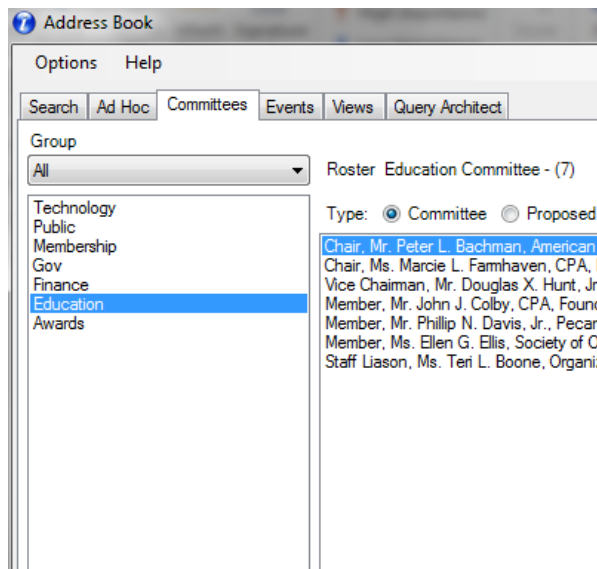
Address Book

Options Help

Search | Ad Hoc | Committees | Events | Views | Query Architect

Group

All

Technology
Public
Membership
Gov
Finance
Education
Awards

Roster Education Committee - (7)

Type: Committee Proposed

Chair, Mr. Peter L. Bachman, American
Chair, Ms. Marcie L. Farmhaven, CPA,
Vice Chairman, Mr. Douglas X. Hunt, Jr
Member, Mr. John J. Colby, CPA, Found
Member, Mr. Phillip N. Davis, Jr., Pecar
Member, Ms. Ellen G. Ellis, Society of C
Staff Liason, Ms. Teri L. Boone, Organiz